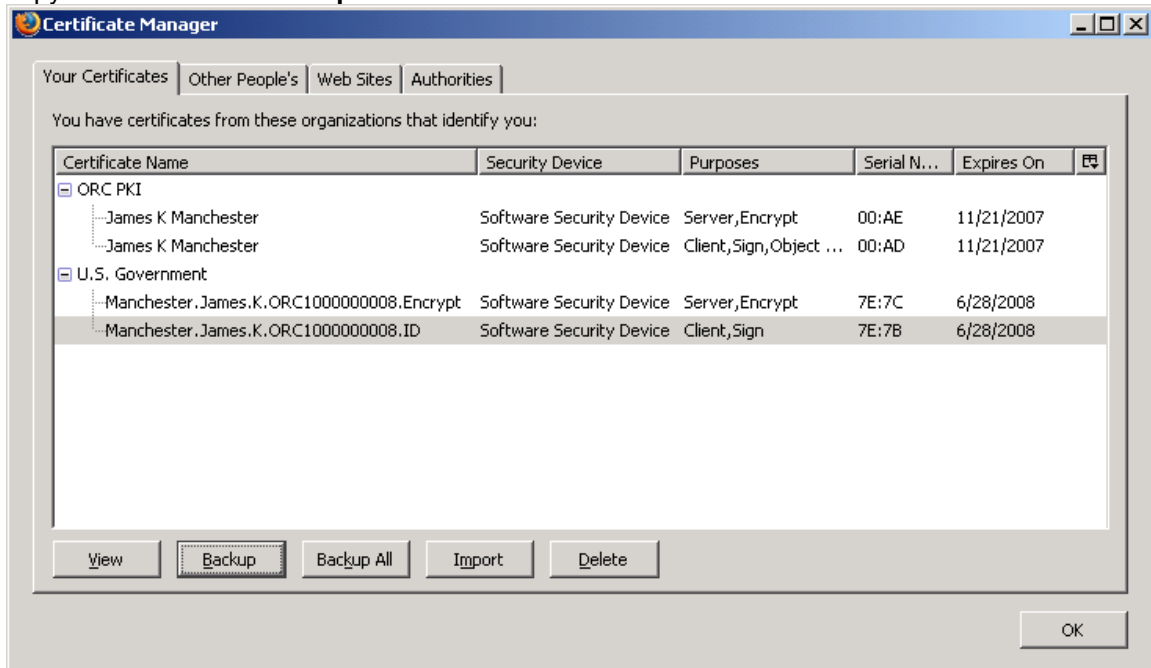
Certificate Manager

Your Certificates | Other People's | Web Sites | Authorities

You have certificates from these organizations that identify you:

| Certificate Name | Security Device | Purposes | Serial N... | Expires On |
|---|---|---|---|---|
| ORC PKI | | | | |
| James K Manchester | Software Security Device | Server,Encrypt | 00:AE | 11/21/2007 |
| James K Manchester | Software Security Device | Client,Sign,Object ... | 00:AD | 11/21/2007 |
| U.S. Government | | | | |
| Manchester.James.K.ORC1000000008.Encrypt | Software Security Device | Server,Encrypt | 7E:7C | 6/28/2008 |
| Manchester.James.K.ORC1000000008.ID | Software Security Device | Client,Sign | 7E:7B | 6/28/2008 |

View | Backup | Backup All | Import | Delete

OK